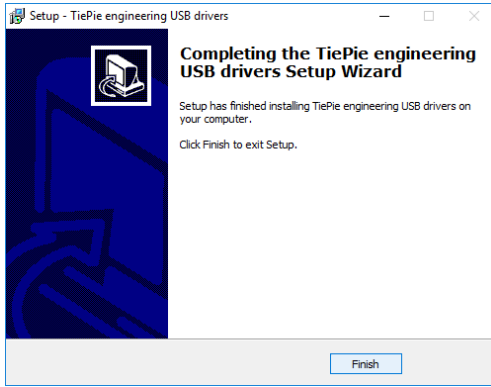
Setup - TiePie engineering USB drivers

Completing the TiePie engineering USB drivers Setup Wizard

Setup has finished installing TiePie engineering USB drivers on your computer.

Click Finish to exit Setup.

Finish